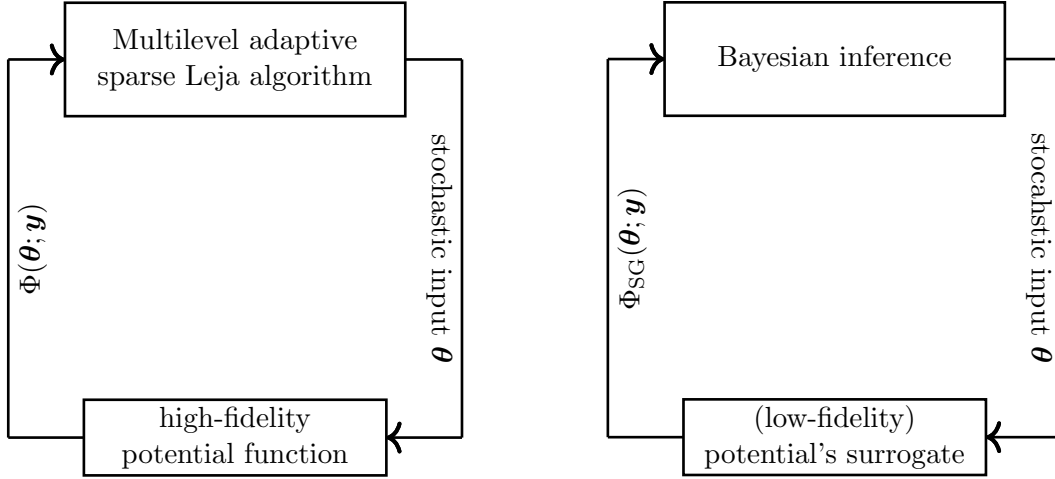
Multilevel adaptive sparse Leja algorithm

$\Phi(\boldsymbol{\theta}; \boldsymbol{y})$

stochastic input $\boldsymbol{\theta}$

high-fidelity potential function

Bayesian inference

$\Phi_{\mathrm{SG}}(\boldsymbol{\theta}; \boldsymbol{y})$

stocahstic input $\boldsymbol{\theta}$

(low-fidelity) potential's surrogate